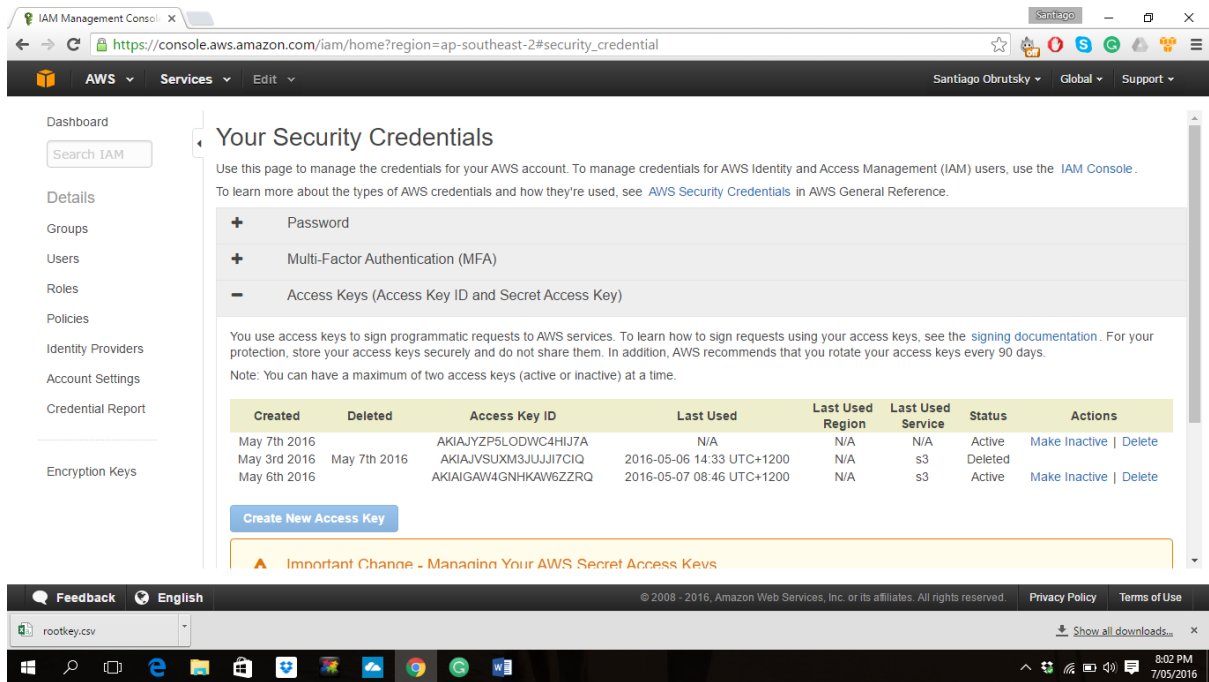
IAM Management Consol ×

Santiago

https://console.aws.amazon.com/iam/home?region=ap-southeast-2#security_credential

AWS Services Edit

Santiago Obrutsky Global Support

Dashboard

Search IAM

Details

Groups

Users

Roles

Policies

Identity Providers

Account Settings

Credential Report

Encryption Keys

Your Security Credentials

Use this page to manage the credentials for your AWS account. To manage credentials for AWS Identity and Access Management (IAM) users, use the IAM Console.

To learn more about the types of AWS credentials and how they're used, see AWS Security Credentials in AWS General Reference.

+ Password

+ Multi-Factor Authentication (MFA)

− Access Keys (Access Key ID and Secret Access Key)

You use access keys to sign programmatic requests to AWS services. To learn how to sign requests using your access keys, see the signing documentation. For your protection, store your access keys securely and do not share them. In addition, AWS recommends that you rotate your access keys every 90 days.

Note: You can have a maximum of two access keys (active or inactive) at a time.

| Created | Deleted | Access Key ID | Last Used | Last Used Region | Last Used Service | Status | Actions |
|---|---|---|---|---|---|---|---|
| May 7th 2016 | | AKIAJYZP5LODWC4HIJ7A | N/A | N/A | N/A | Active | Make Inactive \| Delete |
| May 3rd 2016 | May 7th 2016 | AKIAJVSUXM3JUJJI7CIQ | 2016-05-06 14:33 UTC+1200 | N/A | s3 | Deleted | |
| May 6th 2016 | | AKIAIGAW4GNHKAW6ZZRQ | 2016-05-07 08:46 UTC+1200 | N/A | s3 | Active | Make Inactive \| Delete |

Create New Access Key

Important Change - Managing Your AWS Secret Access Keys

Feedback English

© 2008 - 2016, Amazon Web Services, Inc. or its affiliates. All rights reserved.

Privacy Policy Terms of Use

rootkey.csv

Show all downloads... ×

8:02 PM
7/05/2016